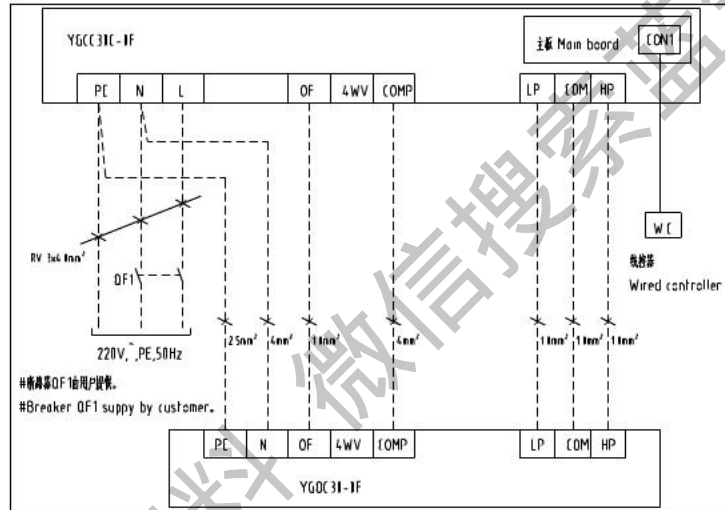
YGCC31C-1F

主板 Main board

CON1

PE N L OF 4WV COMP LP COM HP

WC

线控器

Wired controller

RV 3x4 $4mm^2$

QF1

$2.5mm^2$ $4mm^2$ $1mm^2$ $4mm^2$ $1mm^2$ $1mm^2$ $1mm^2$

220V,~,PE,50Hz

#断路器QF1由用户提供。

#Breaker QF1 suppy by customer.

PE N OF 4WV COMP LP COM HP

YGOC31-1F